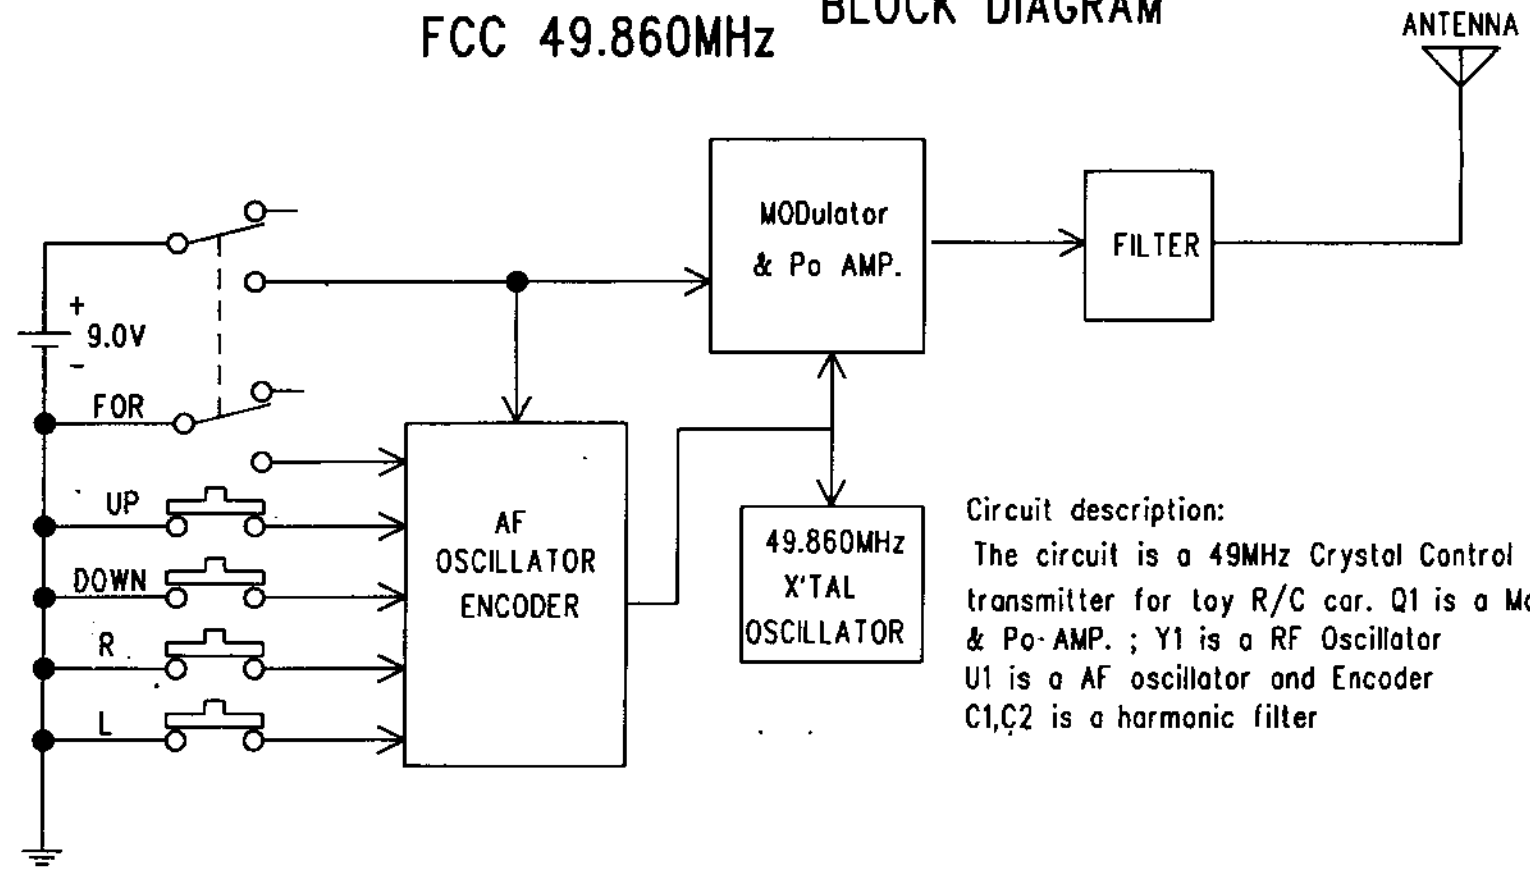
FCC 49.860MHz BLOCK DIAGRAM

ANTENNA

MODulator & Po AMP.

FILTER

+
9.0V
-

FOR

UP

DOWN

R

L

AF OSCILLATOR ENCODER

49.860MHz X'TAL OSCILLATOR

Circuit description:
The circuit is a 49MHz Crystal Control transmitter for toy R/C car. Q1 is a Mo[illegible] & Po-AMP. ; Y1 is a RF Oscillator
U1 is a AF oscillator and Encoder
C1,C2 is a harmonic filter